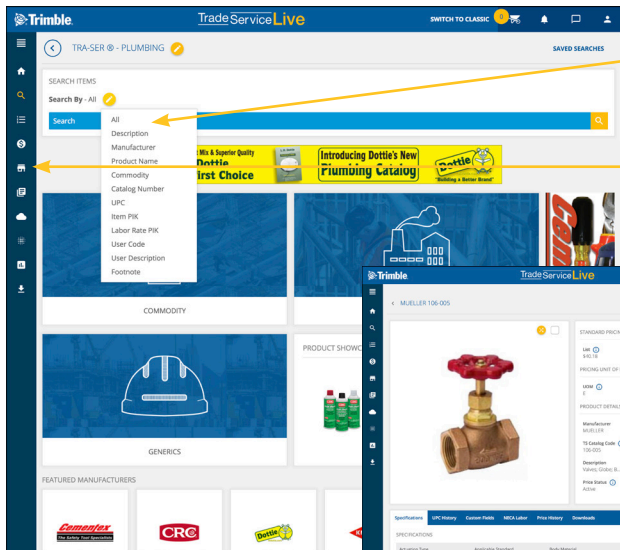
Trimble. Trade Service Live SWITCH TO CLASSIC 0

TRA-SER ® - PLUMBING

SAVED SEARCHES

SEARCH ITEMS

Search By - All

Search

All
Description
Manufacturer
Product Name
Commodity
Catalog Number
UPC
Item PIK
Labor Rate PIK
User Code
User Description
Footnote

Mix & Superior Quality
Dottie
First Choice

Introducing Dottie's New Plumbing Catalog

Dottie "Building a Better Brand"

COMMODITY

PRODUCT SHOWC

GENERICS

FEATURED MANUFACTURERS

Camenlex The Safety Tool Specialists

CRC

Dottie

Trimble. Trade Service Live

< MUELLER 106-005

STANDARD PRICI

List
$40.18

PRICING UNIT OF

UOM
E

PRODUCT DETAIL

Manufacturer
MUELLER

TS Catalog Code
106-005

Description
Valves; Globe; B...

Price Status
Active

Specifications UPC History Custom Fields NECA Labor Price History Downloads

SPECIFICATIONS